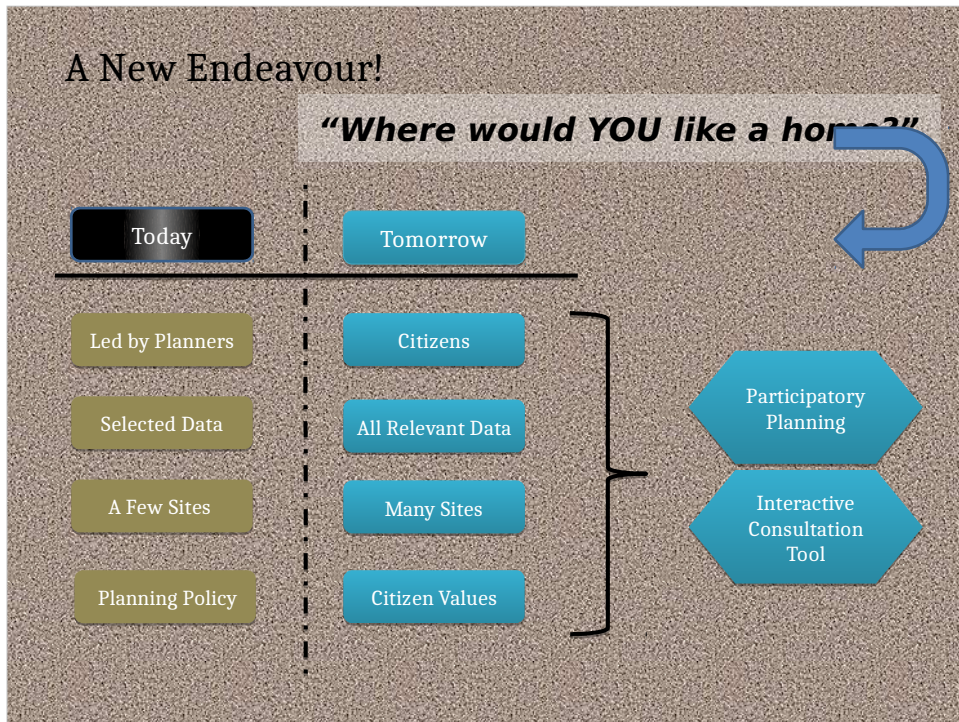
A New Endeavour!

"Where would YOU like a hom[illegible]"

Today

Tomorrow

Led by Planners

Citizens

Selected Data

All Relevant Data

A Few Sites

Many Sites

Planning Policy

Citizen Values

Participatory Planning

Interactive Consultation Tool